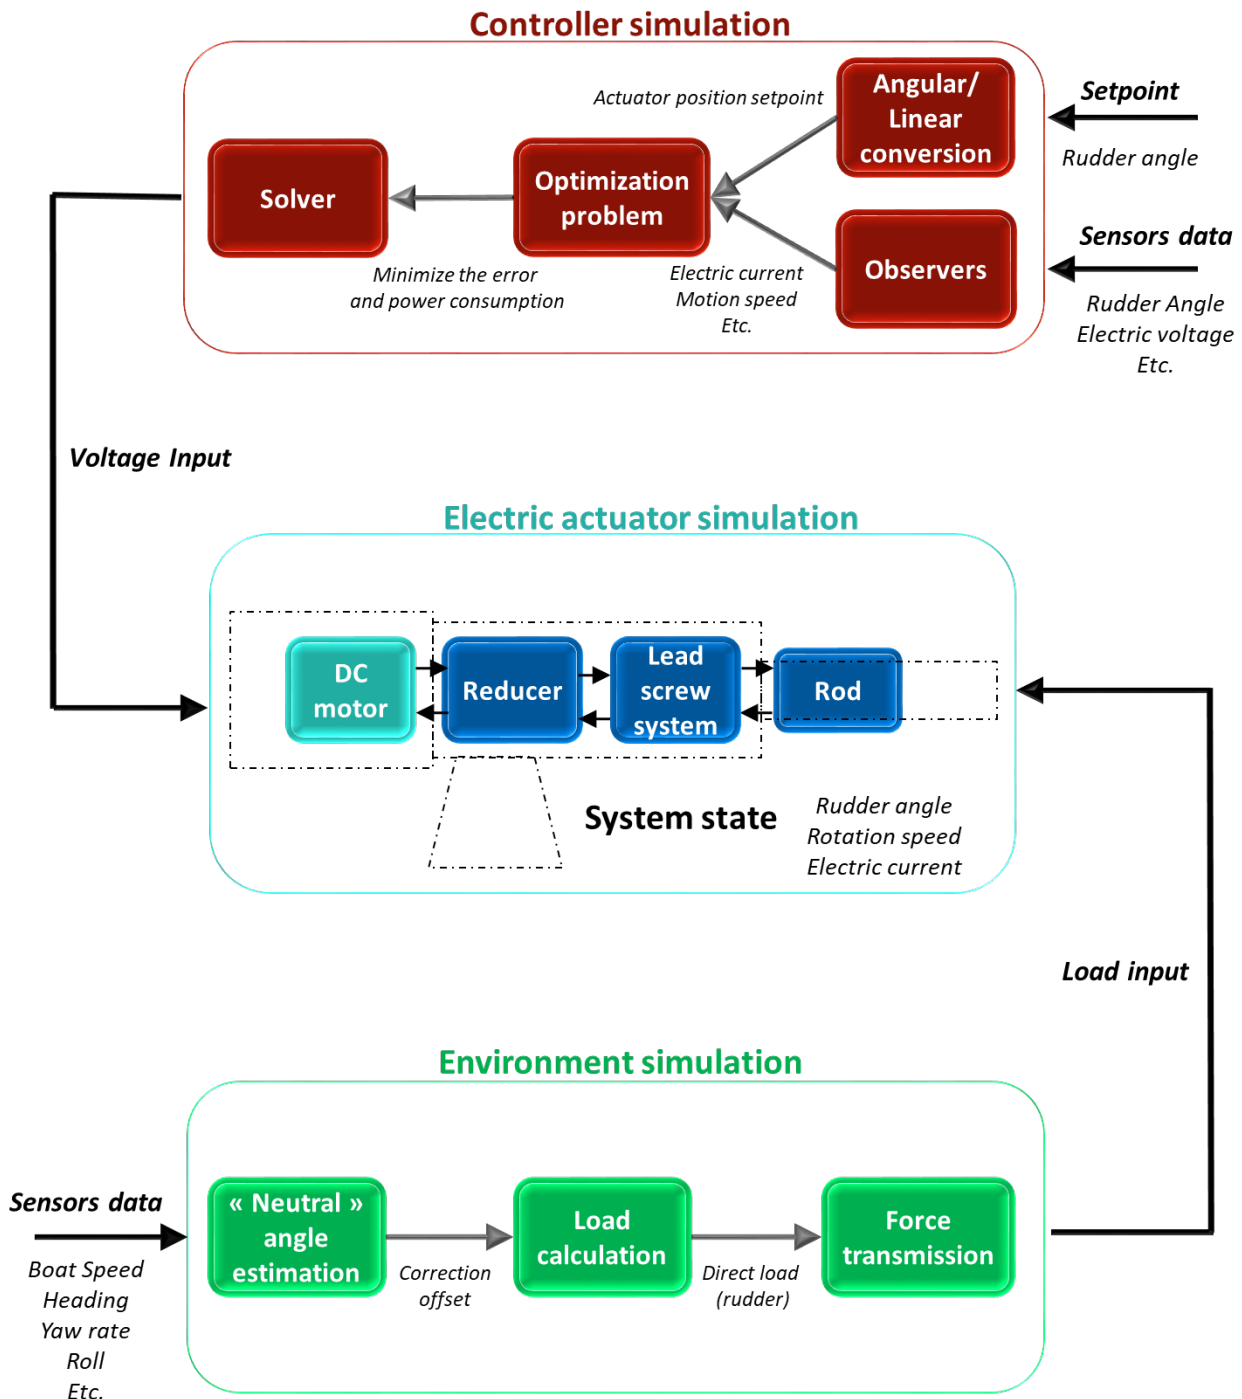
Controller simulation

Actuator position setpoint

Angular/ Linear conversion

Setpoint

Rudder angle

Solver

Optimization problem

Observers

Sensors data

Minimize the error and power consumption

Electric current Motion speed Etc.

Rudder Angle Electric voltage Etc.

Voltage Input

Electric actuator simulation

DC motor

Reducer

Lead screw system

Rod

System state

Rudder angle Rotation speed Electric current

Load input

Environment simulation

Sensors data

Boat Speed Heading Yaw rate Roll Etc.

« Neutral » angle estimation

Correction offset

Load calculation

Direct load (rudder)

Force transmission